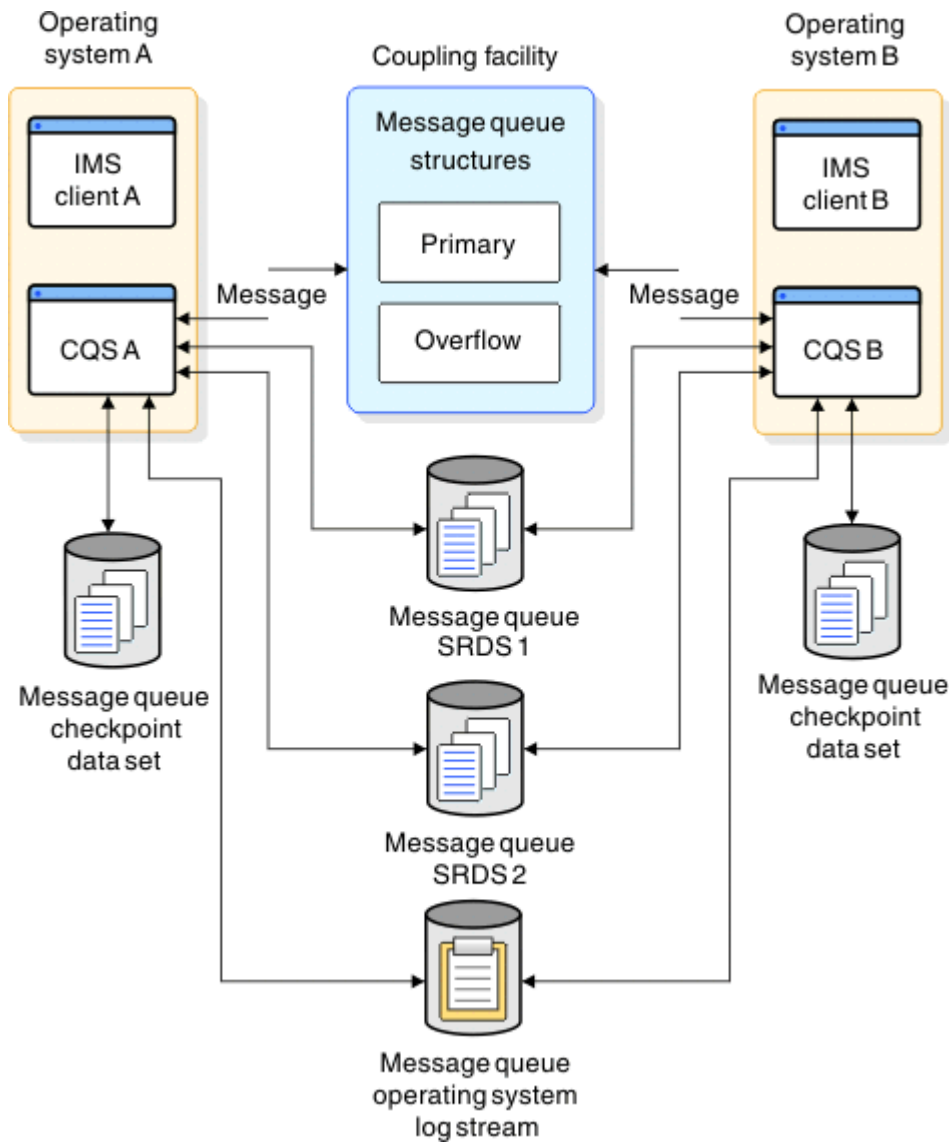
Operating system A

Coupling facility

Operating system B

IMS client A

Message queue structures

Primary

Overflow

IMS client B

Message

Message

CQS A

CQS B

Message queue SRDS 1

Message queue checkpoint data set

Message queue checkpoint data set

Message queue SRDS 2

Message queue operating system log stream